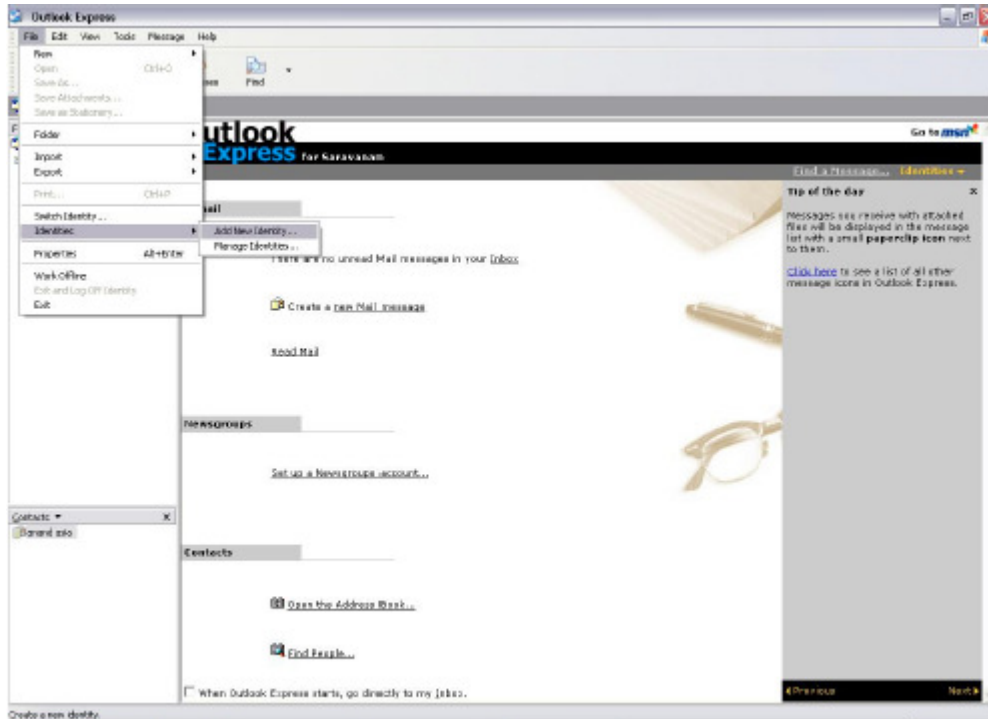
Outlook Express

File Edit View Tools Message Help

New
Open Ctrl+O
Save As...
Save Attachments...
Save as Stationery...
Folder
Import
Export
Print... Ctrl+P
Switch Identity...
Identities
Add New Identity...
Manage Identities...
Properties Alt+Enter
Work Offline
Exit and Log Off Identity
Exit

Find

Outlook Express for Saravanam

Go to msn

Find a Message... Identities

Mail

There are no unread Mail messages in your Inbox

Create a new Mail message

Read Mail

Newsgroups

Set up a Newsgroups account...

Contacts

Open the Address Book...

Find People...

When Outlook Express starts, go directly to my Inbox.

Tip of the day

Messages you receive with attached files will be displayed in the message list with a small paperclip icon next to them.

Click here to see a list of all other message icons in Outlook Express.

Previous Next

Contacts

Barand zko

Create a new identity.